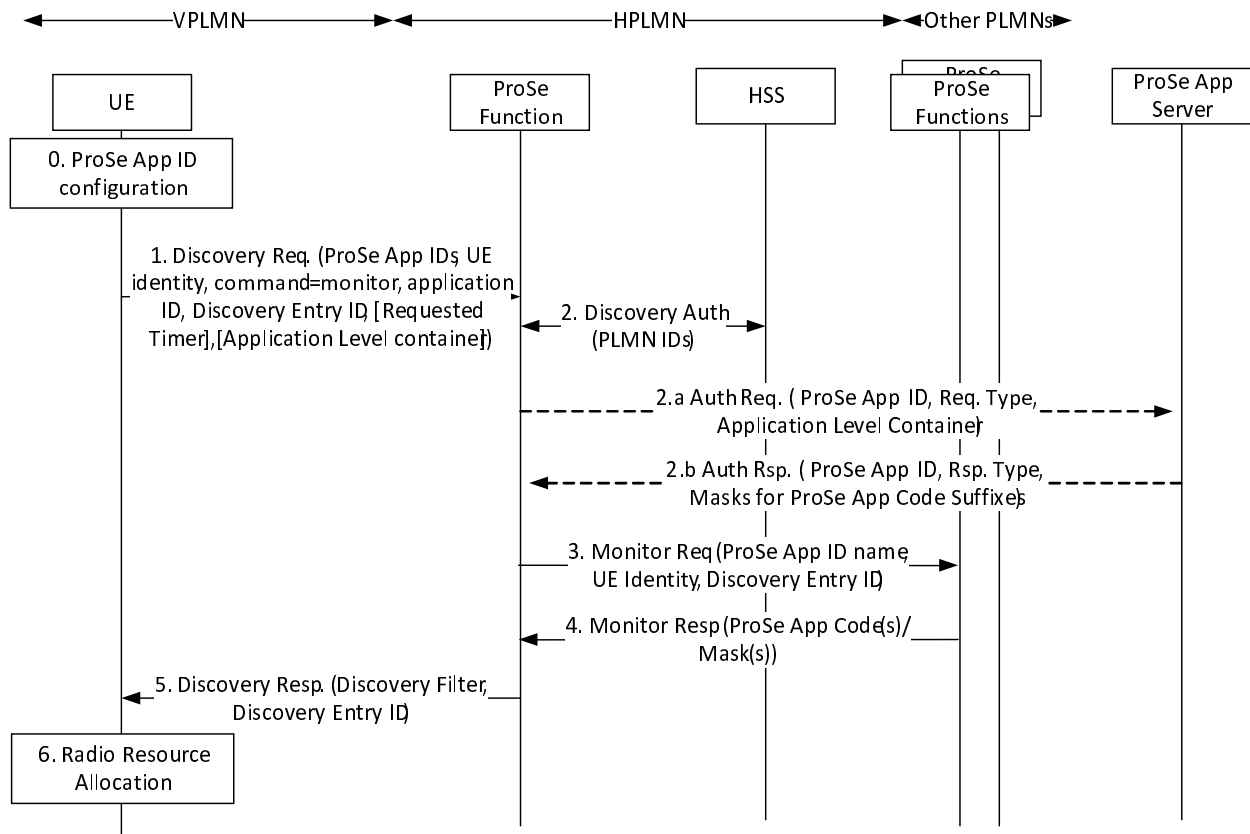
VPLMN

HPLMN

Other PLMNs

UE

ProSe Function

HSS

ProSe

ProSe Functions

ProSe App Server

0. ProSe App ID configuration

1. Discovery Req. (ProSe App IDs, UE identity, command=monitor, application ID, Discovery Entry ID, [Requested Timer],[Application Level container])

2. Discovery Auth (PLMN IDs)

2.a Auth Req. ( ProSe App ID, Req. Type, Application Level Container)

2.b Auth Rsp. ( ProSe App ID, Rsp. Type, Masks for ProSe App Code Suffixes)

3. Monitor Req (ProSe App ID name, UE Identity, Discovery Entry ID)

4. Monitor Resp (ProSe App Code(s)/ Mask(s))

5. Discovery Resp. (Discovery Filter, Discovery Entry ID)

6. Radio Resource Allocation